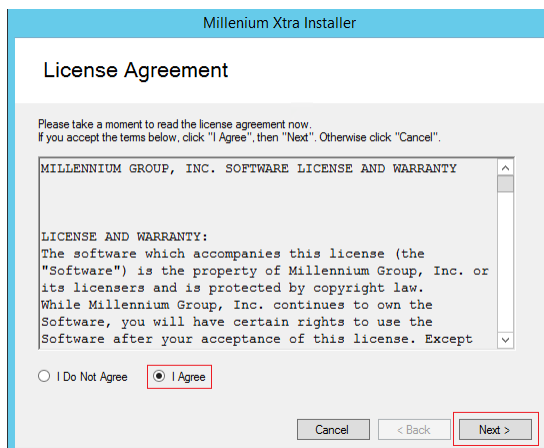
Millenium Xtra Installer

License Agreement

Please take a moment to read the license agreement now.
If you accept the terms below, click "I Agree", then "Next". Otherwise click "Cancel".

MILLENNIUM GROUP, INC. SOFTWARE LICENSE AND WARRANTY

LICENSE AND WARRANTY:
The software which accompanies this license (the "Software") is the property of Millennium Group, Inc. or its licensers and is protected by copyright law. While Millennium Group, Inc. continues to own the Software, you will have certain rights to use the Software after your acceptance of this license. Except

I Do Not Agree

I Agree

Cancel

< Back

Next >